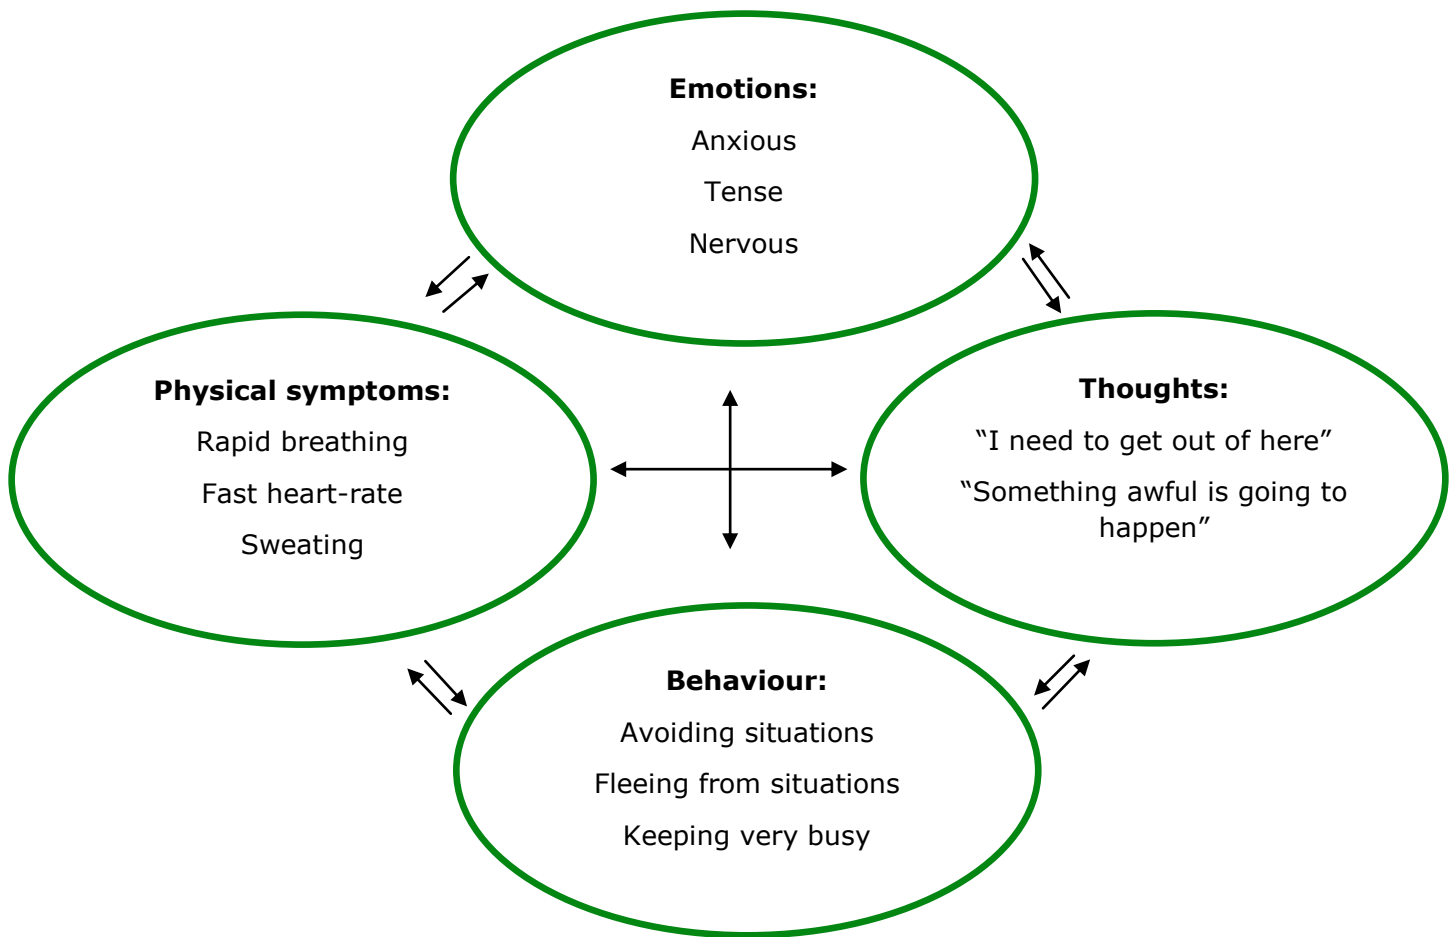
**Emotions:**
Anxious
Tense
Nervous

**Physical symptoms:**
Rapid breathing
Fast heart-rate
Sweating

**Thoughts:**
“I need to get out of here”
“Something awful is going to happen”

**Behaviour:**
Avoiding situations
Fleeing from situations
Keeping very busy